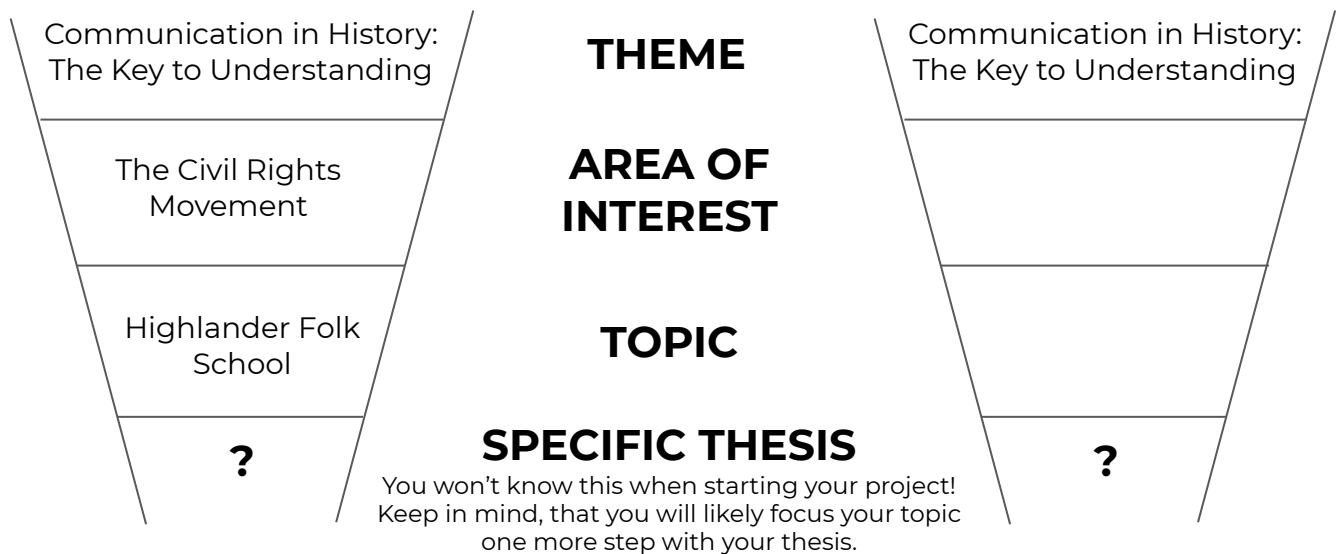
Communication in History: The Key to Understanding

The Civil Rights Movement

Highlander Folk School

?

THEME

AREA OF INTEREST

TOPIC

SPECIFIC THESIS

You won't know this when starting your project! Keep in mind, that you will likely focus your topic one more step with your thesis.

Communication in History: The Key to Understanding

?